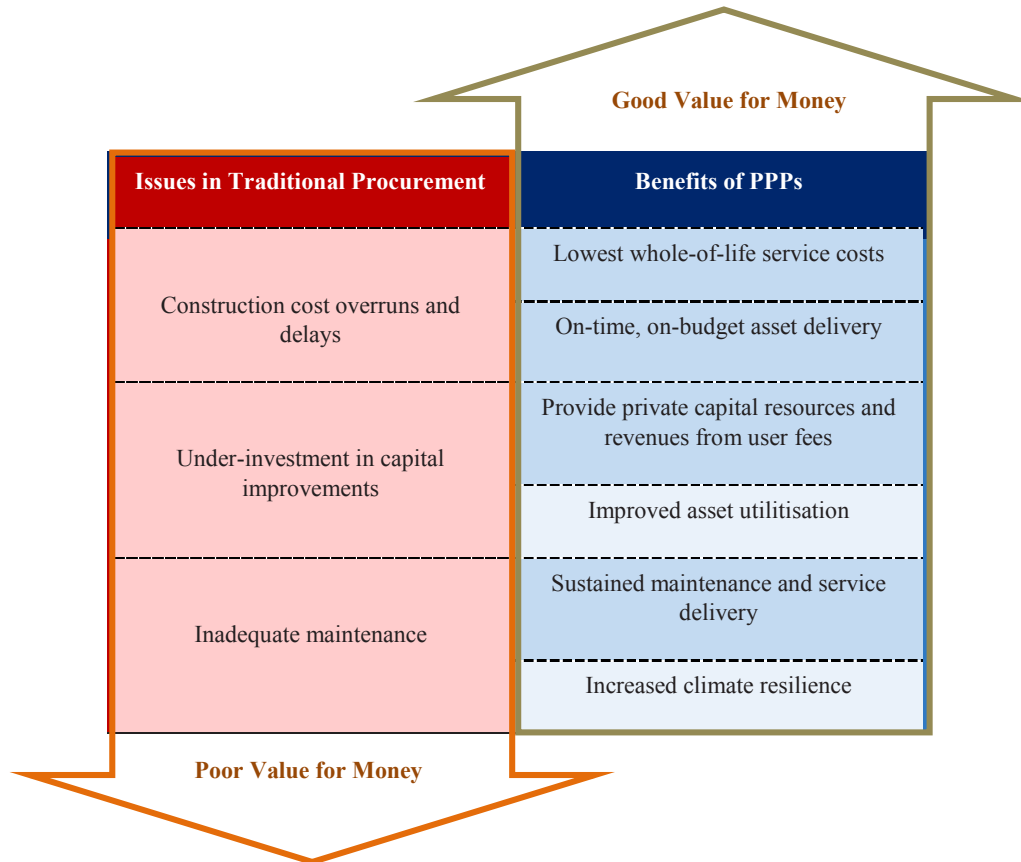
Good Value for Money

Issues in Traditional Procurement

Construction cost overruns and delays

Under-investment in capital improvements

Inadequate maintenance

Benefits of PPPs

Lowest whole-of-life service costs

On-time, on-budget asset delivery

Provide private capital resources and revenues from user fees

Improved asset utilisation

Sustained maintenance and service delivery

Increased climate resilience

Poor Value for Money